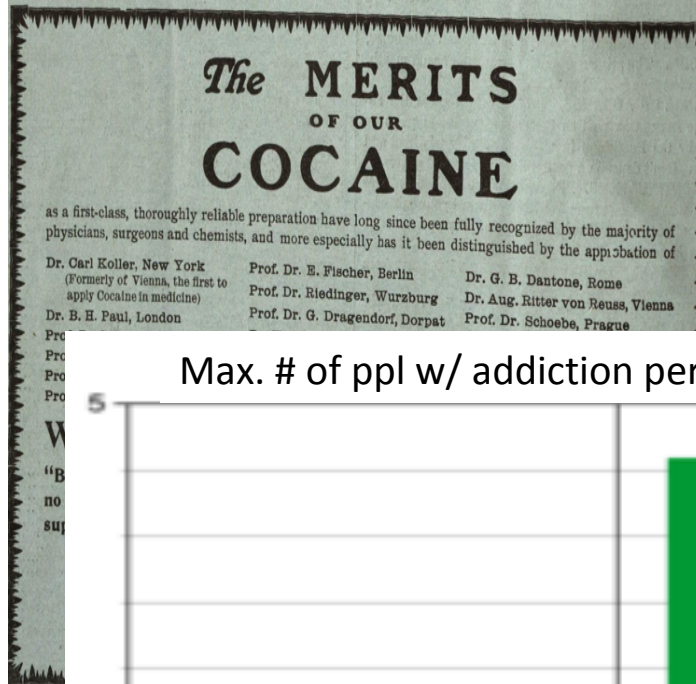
The MERITS
OF OUR
COCAINE

as a first-class, thoroughly reliable preparation have long since been fully recognized by the majority of physicians, surgeons and chemists, and more especially has it been distinguished by the appr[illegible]bation of

Dr. Carl Koller, New York (Formerly of Vienna, the first to apply Cocaine in medicine)
Dr. B. H. Paul, London
Prof. Dr. E. Fischer, Berlin
Prof. Dr. Riedinger, Wurzburg
Prof. Dr. G. Dragendorf, Dorpat
Dr. G. B. Dantone, Rome
Dr. Aug. Ritter von Reuss, Vienna
Prof. Dr. Schoebe, Prague
Pro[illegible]
Pro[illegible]
Pro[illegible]
Pro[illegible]

W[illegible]
"B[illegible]
no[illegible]
su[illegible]

Max. # of ppl w/ addiction per

5